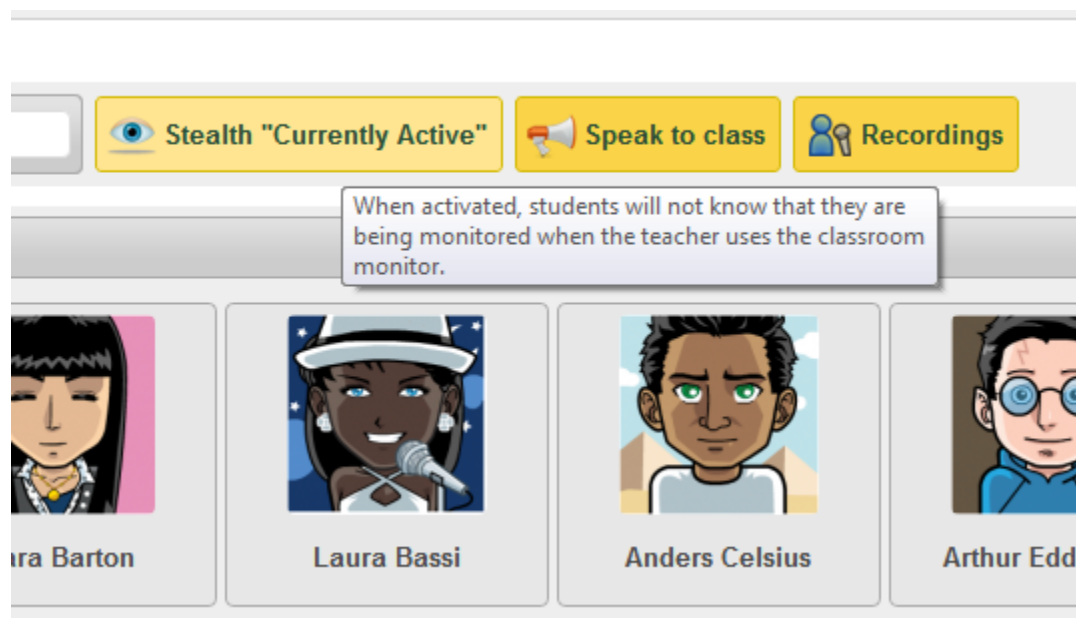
Stealth "Currently Active"

Speak to class

Recordings

When activated, students will not know that they are being monitored when the teacher uses the classroom monitor.

ra Barton

Laura Bassi

Anders Celsius

Arthur Edd